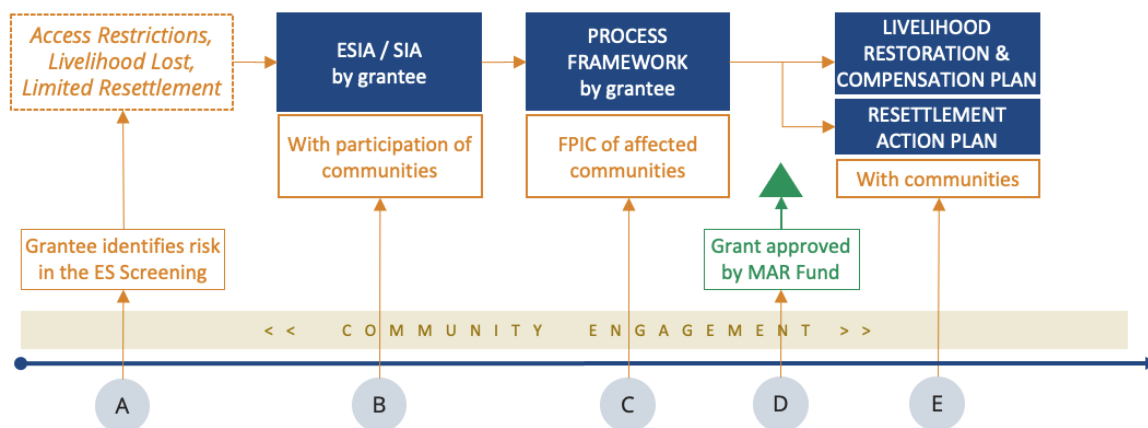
Access Restrictions, Livelihood Lost, Limited Resettlement

ESIA / SIA by grantee

With participation of communities

PROCESS FRAMEWORK by grantee

FPIC of affected communities

LIVELIHOOD RESTORATION & COMPENSATION PLAN

RESETTLEMENT ACTION PLAN

With communities

Grantee identifies risk in the ES Screening

Grant approved by MAR Fund

<< COMMUNITY ENGAGEMENT >>

A

B

C

D

E